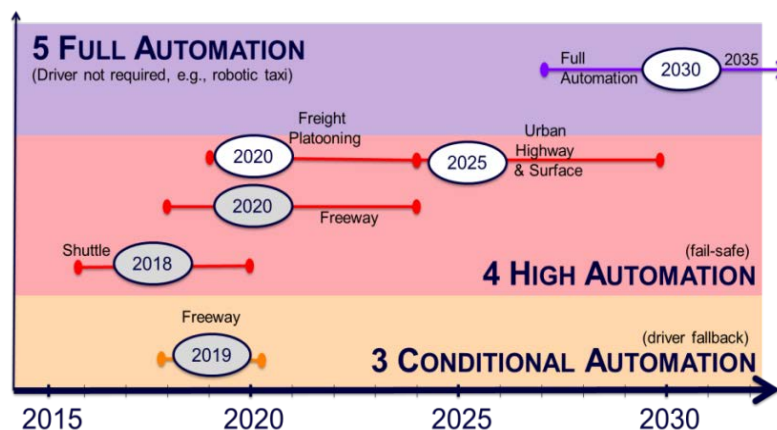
5 FULL AUTOMATION
(Driver not required, e.g., robotic taxi)

Full Automation 2030 2035

Freight Platooning 2020

2025 Urban Highway & Surface

2020 Freeway

Shuttle 2018

(fail-safe)
4 HIGH AUTOMATION

Freeway
2019

(driver fallback)
3 CONDITIONAL AUTOMATION

2015 2020 2025 2030